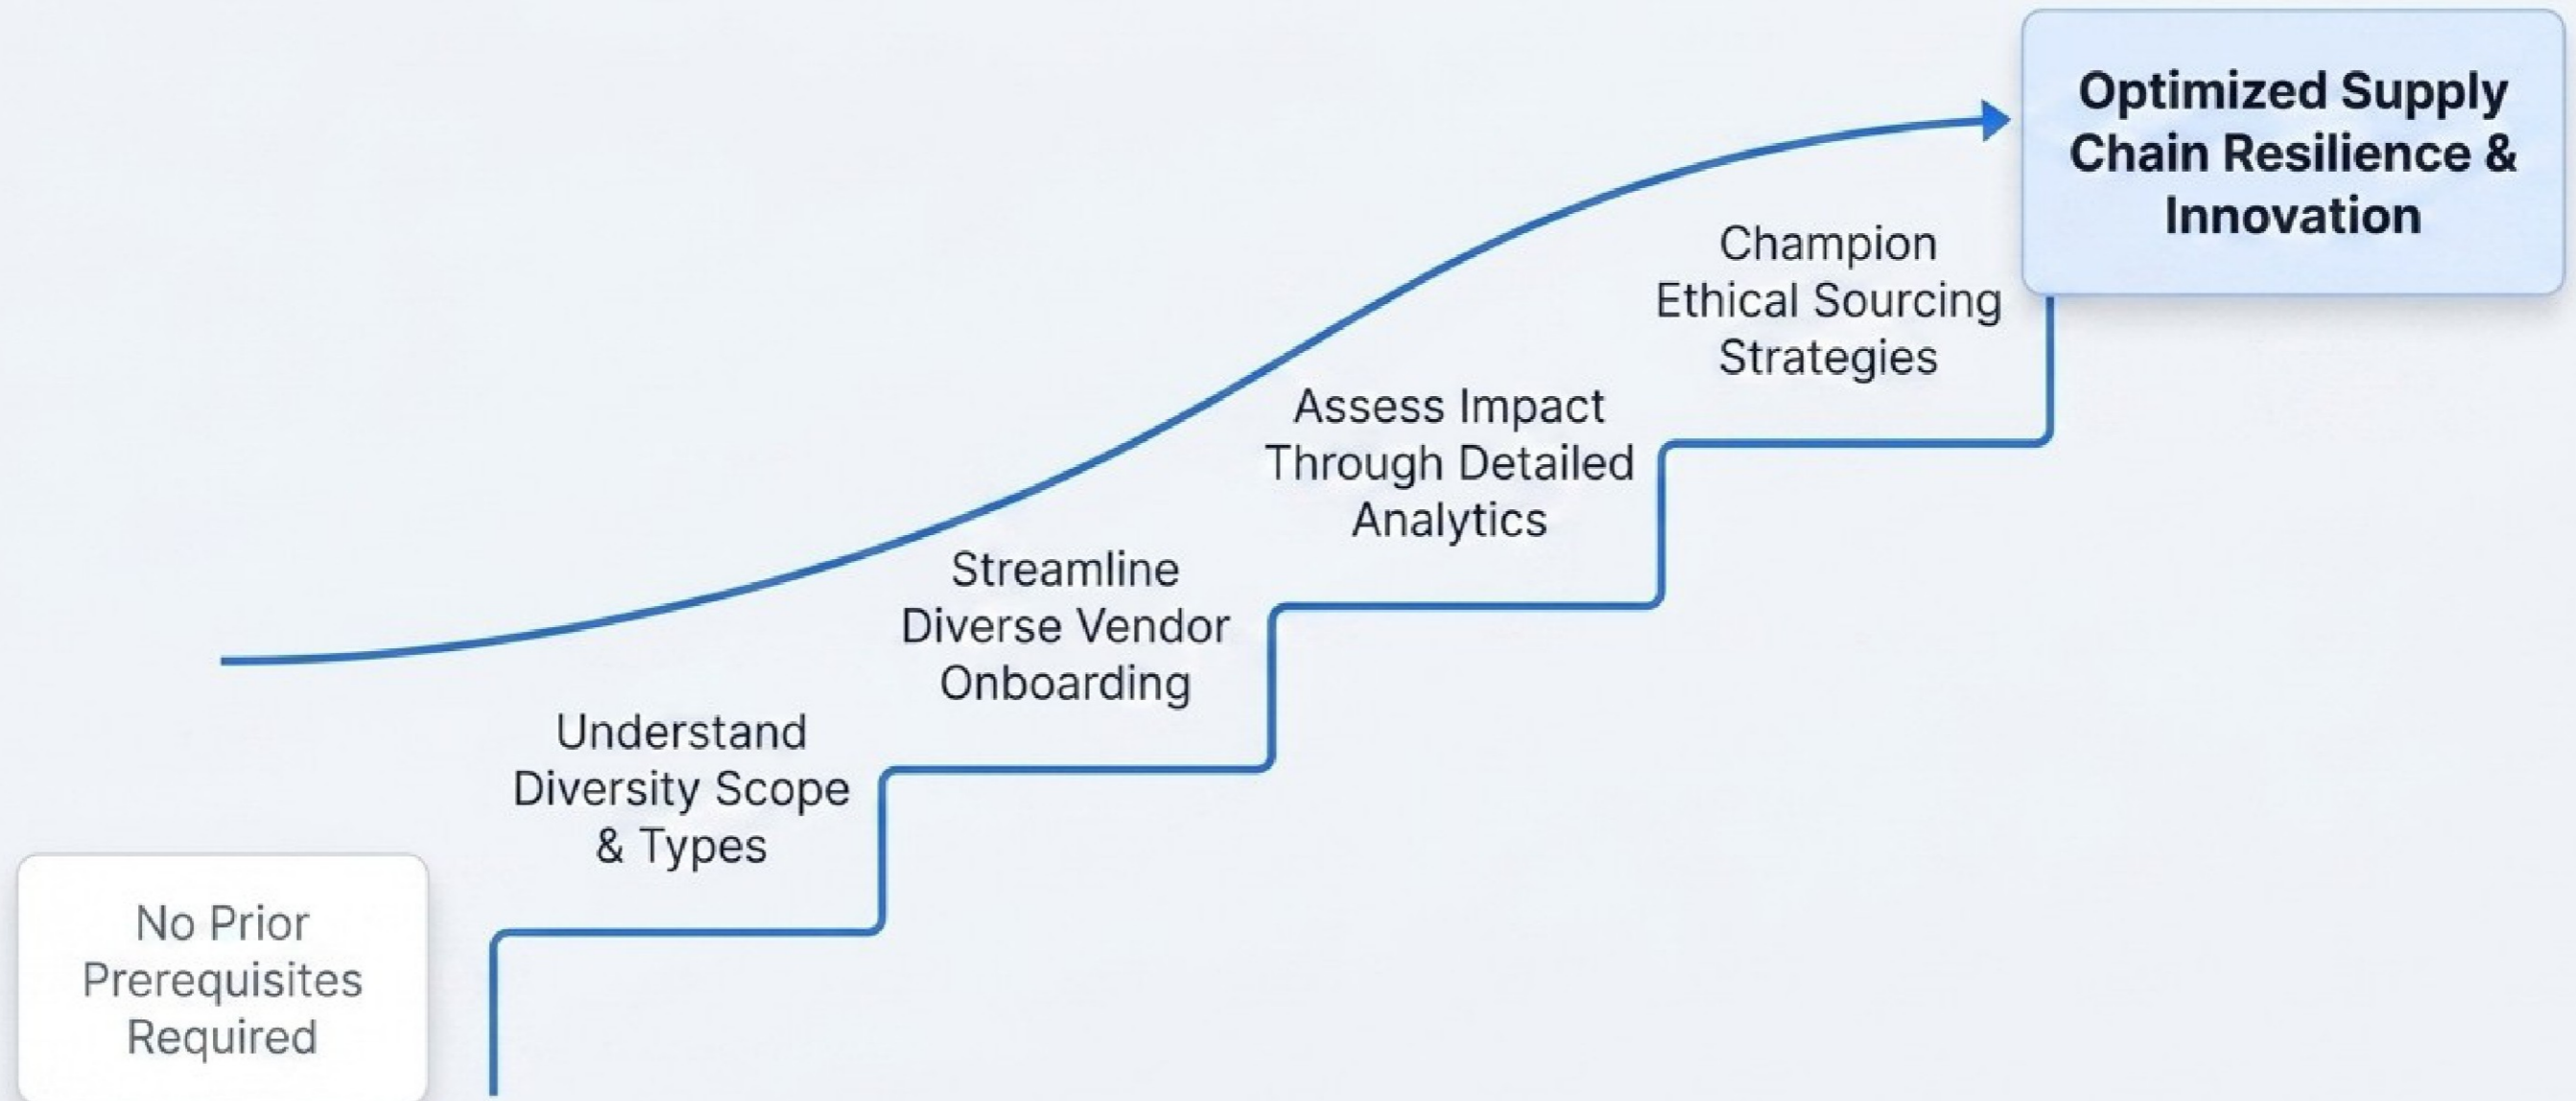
No Prior Prerequisites Required

Understand Diversity Scope & Types

Streamline Diverse Vendor Onboarding

Assess Impact Through Detailed Analytics

Champion Ethical Sourcing Strategies

Optimized Supply Chain Resilience & Innovation